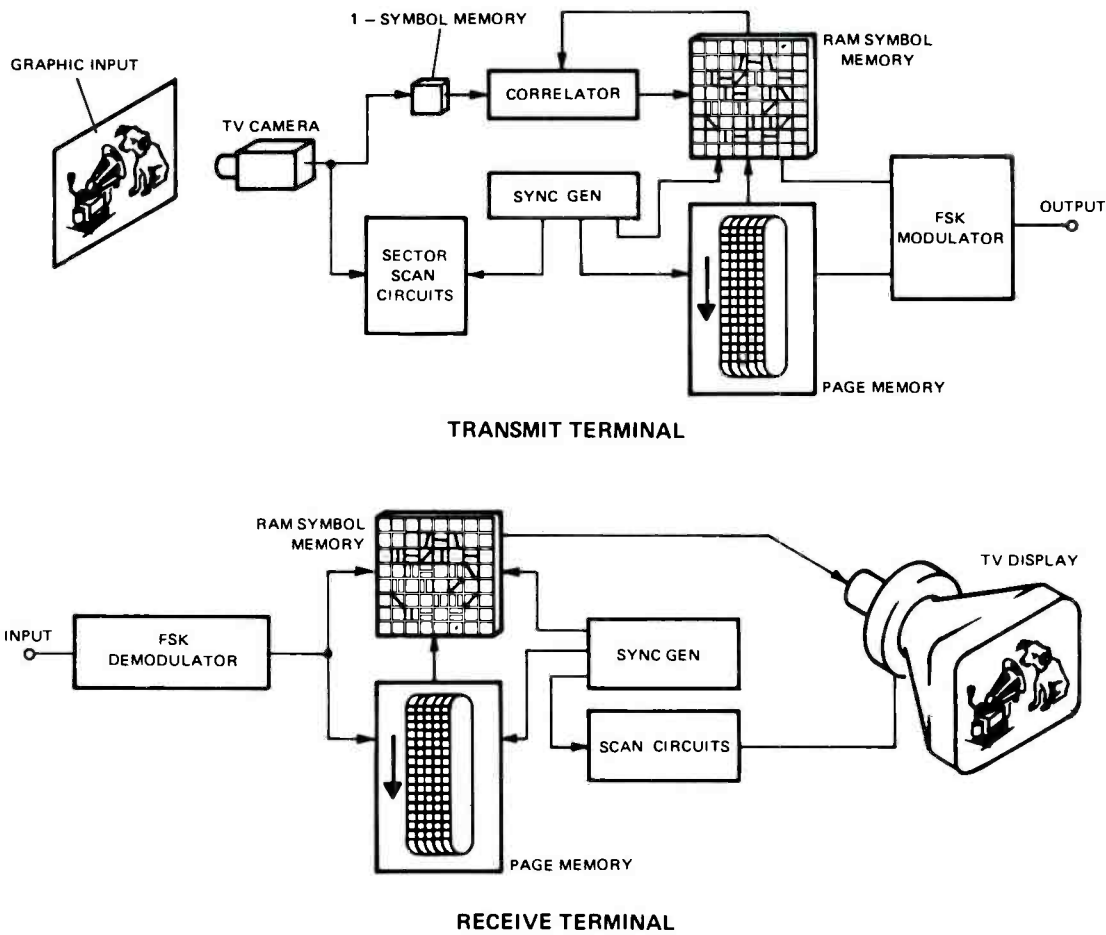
1 – SYMBOL MEMORY

GRAPHIC INPUT

CORRELATOR

RAM SYMBOL MEMORY

TV CAMERA

SYNC GEN

FSK MODULATOR

OUTPUT

SECTOR SCAN CIRCUITS

PAGE MEMORY

TRANSMIT TERMINAL

RAM SYMBOL MEMORY

TV DISPLAY

INPUT

FSK DEMODULATOR

SYNC GEN

SCAN CIRCUITS

PAGE MEMORY

RECEIVE TERMINAL